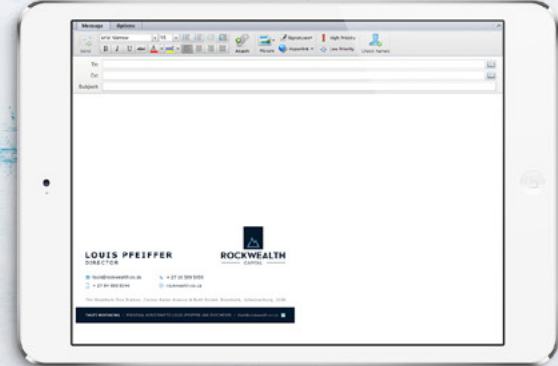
Message Options

Send

Arial Narrow

Attach Picture Signature Hyperlink High Priority Low Priority Check Names

To:

Cc:

Subject:

LOUIS PFEIFFER
DIRECTOR

ROCKWEALTH
CAPITAL

louis@rockwealth.co.za

+27 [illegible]

+27 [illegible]

rockwealth.co.za

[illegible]

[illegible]